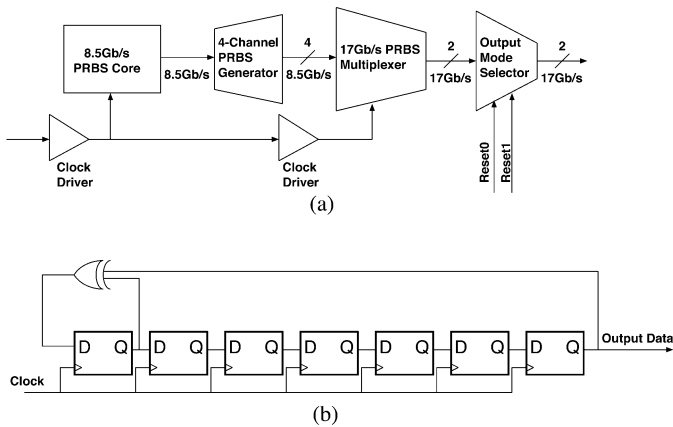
8.5Gb/s PRBS Core

8.5Gb/s

4-Channel PRBS Generator

4

8.5Gb/s

17Gb/s PRBS Multiplexer

2

17Gb/s

Output Mode Selector

2

17Gb/s

Clock Driver

Clock Driver

Reset0

Reset1

(a)

D Q

D Q

D Q

D Q

D Q

D Q

D Q

Output Data

Clock

(b)